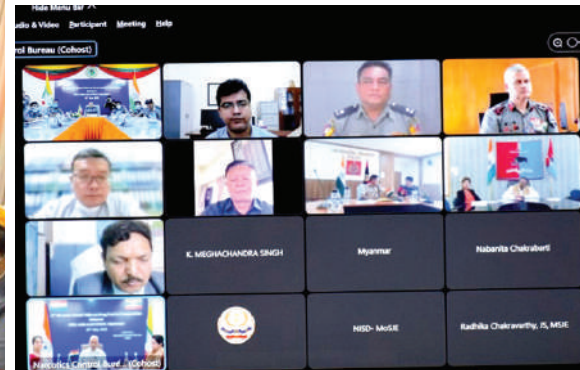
Hide Menu Bar

udio & Video Participant Meeting Help

ntrol Bureau (Cohost)

K. MEGHACHANDRA SINGH

Myanmar

Nabanita Chakraborti

NISD- MoSJE

Radhika Chakravarthy, JS, MSJE

Narcotics Control Bure... (Cohost)